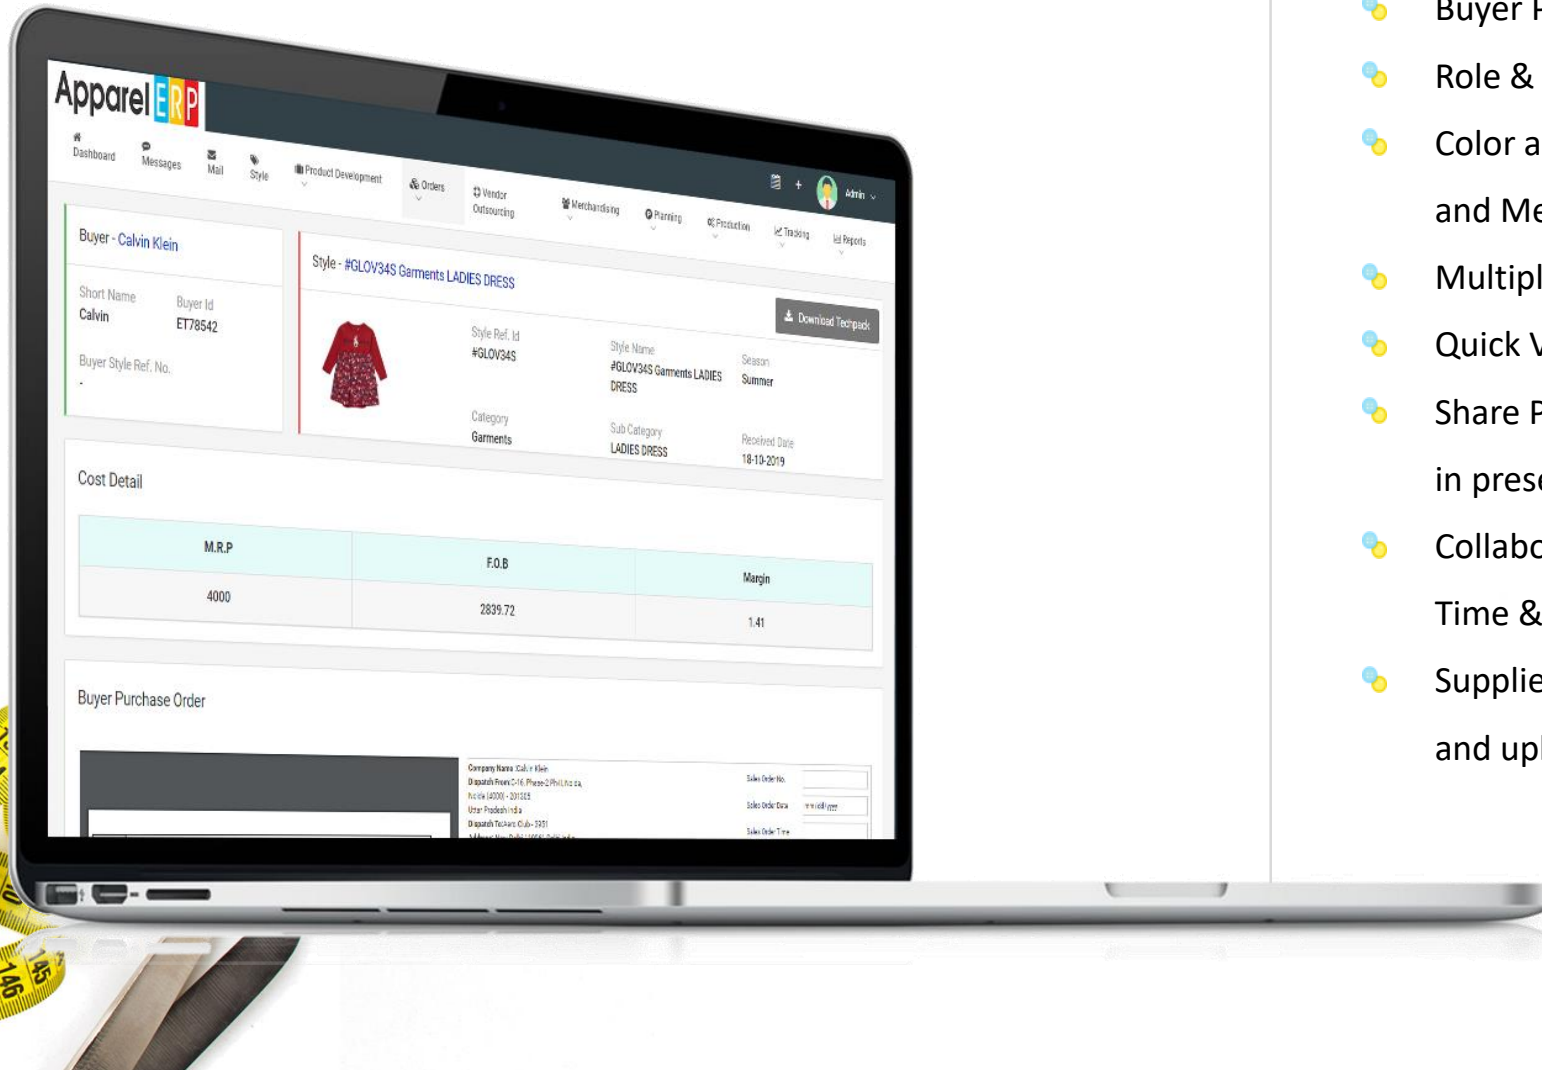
Apparel ERP

Dashboard Messages Mail Style Product Development Orders Vendor Outsourcing Merchandising Planning Production Tracking Reports

Admin

Buyer - Calvin Klein

Short Name
Calvin

Buyer Id
ET78542

Buyer Style Ref. No.
-

Style - #GLOV34S Garments LADIES DRESS

Download Techpack

Style Ref. Id
#GLOV34S

Style Name
#GLOV34S Garments LADIES DRESS

Season
Summer

Category
Garments

Sub Category
LADIES DRESS

Received Date
18-10-2019

Cost Detail

| M.R.P | F.O.B | Margin |
|---|---|---|
| 4000 | 2839.72 | 1.41 |

Buyer Purchase Order

Company Name :Calvin Klein
Dispatch From: C-16, Phase-2 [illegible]
Noida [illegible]
Uttar Pradesh India
Dispatch To:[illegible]

Sales Order No.
Sales Order Date
Sales Order Time

Buyer P
Role &
Color a
and Me
Multipl
Quick V
Share P
in prese
Collabo
Time &
Supplie
and upl